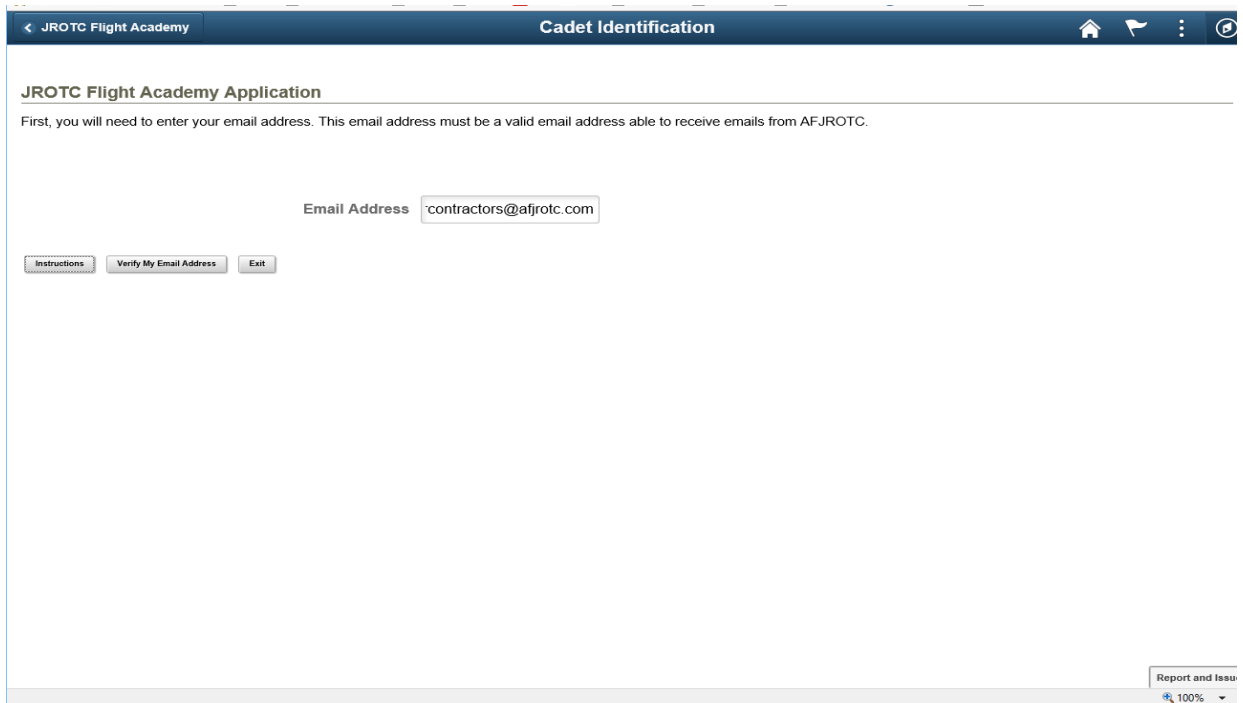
< JROTC Flight Academy

Cadet Identification

JROTC Flight Academy Application

First, you will need to enter your email address. This email address must be a valid email address able to receive emails from AFJROTC.

Email Address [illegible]contractors@afjrotc.com

Instructions

Verify My Email Address

Exit

Report and Issu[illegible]

100%